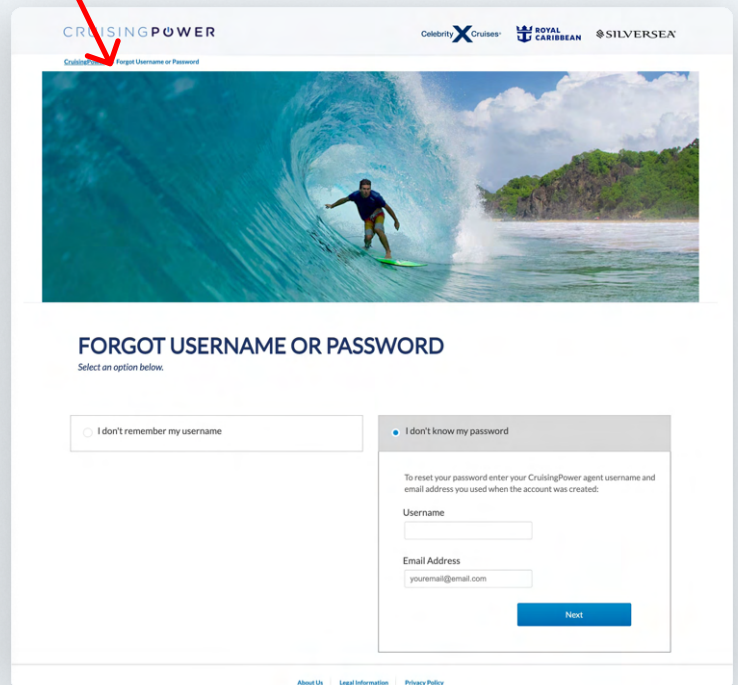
CRUISINGPOWER

Celebrity X Cruises

ROYAL CARIBBEAN

SILVERSEA

CruisingPow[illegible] Forgot Username or Password

FORGOT USERNAME OR PASSWORD

Select an option below.

I don't remember my username

I don't know my password

To reset your password enter your CruisingPower agent username and email address you used when the account was created:

Username

Email Address

youremail@email.com

Next

About Us | Legal Information | Privacy Policy